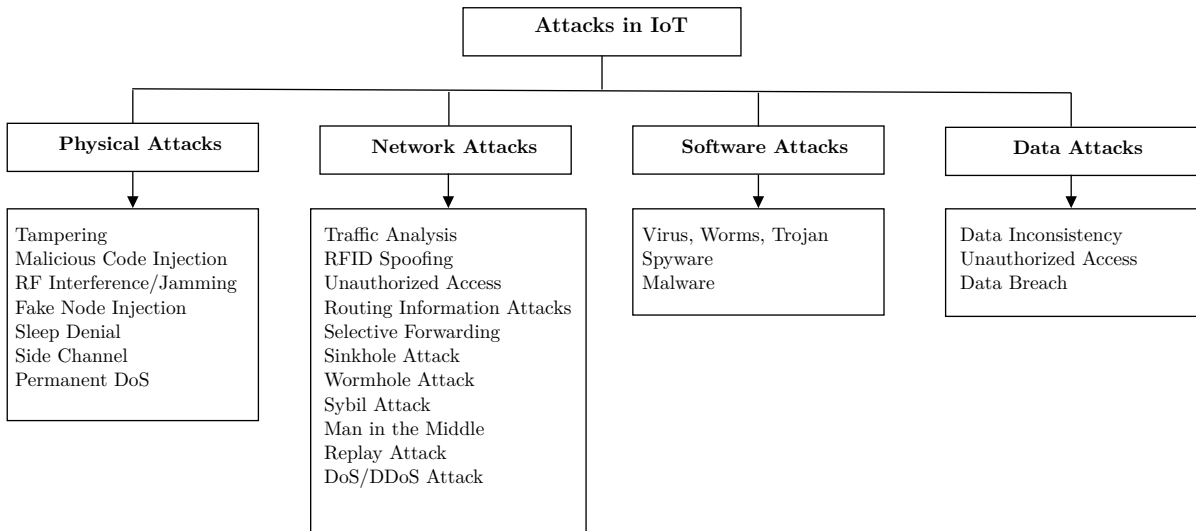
Attacks in IoT

Physical Attacks

Tampering
Malicious Code Injection
RF Interference/Jamming
Fake Node Injection
Sleep Denial
Side Channel
Permanent DoS

Network Attacks

Traffic Analysis
RFID Spoofing
Unauthorized Access
Routing Information Attacks
Selective Forwarding
Sinkhole Attack
Wormhole Attack
Sybil Attack
Man in the Middle
Replay Attack
DoS/DDoS Attack

Software Attacks

Virus, Worms, Trojan
Spyware
Malware

Data Attacks

Data Inconsistency
Unauthorized Access
Data Breach